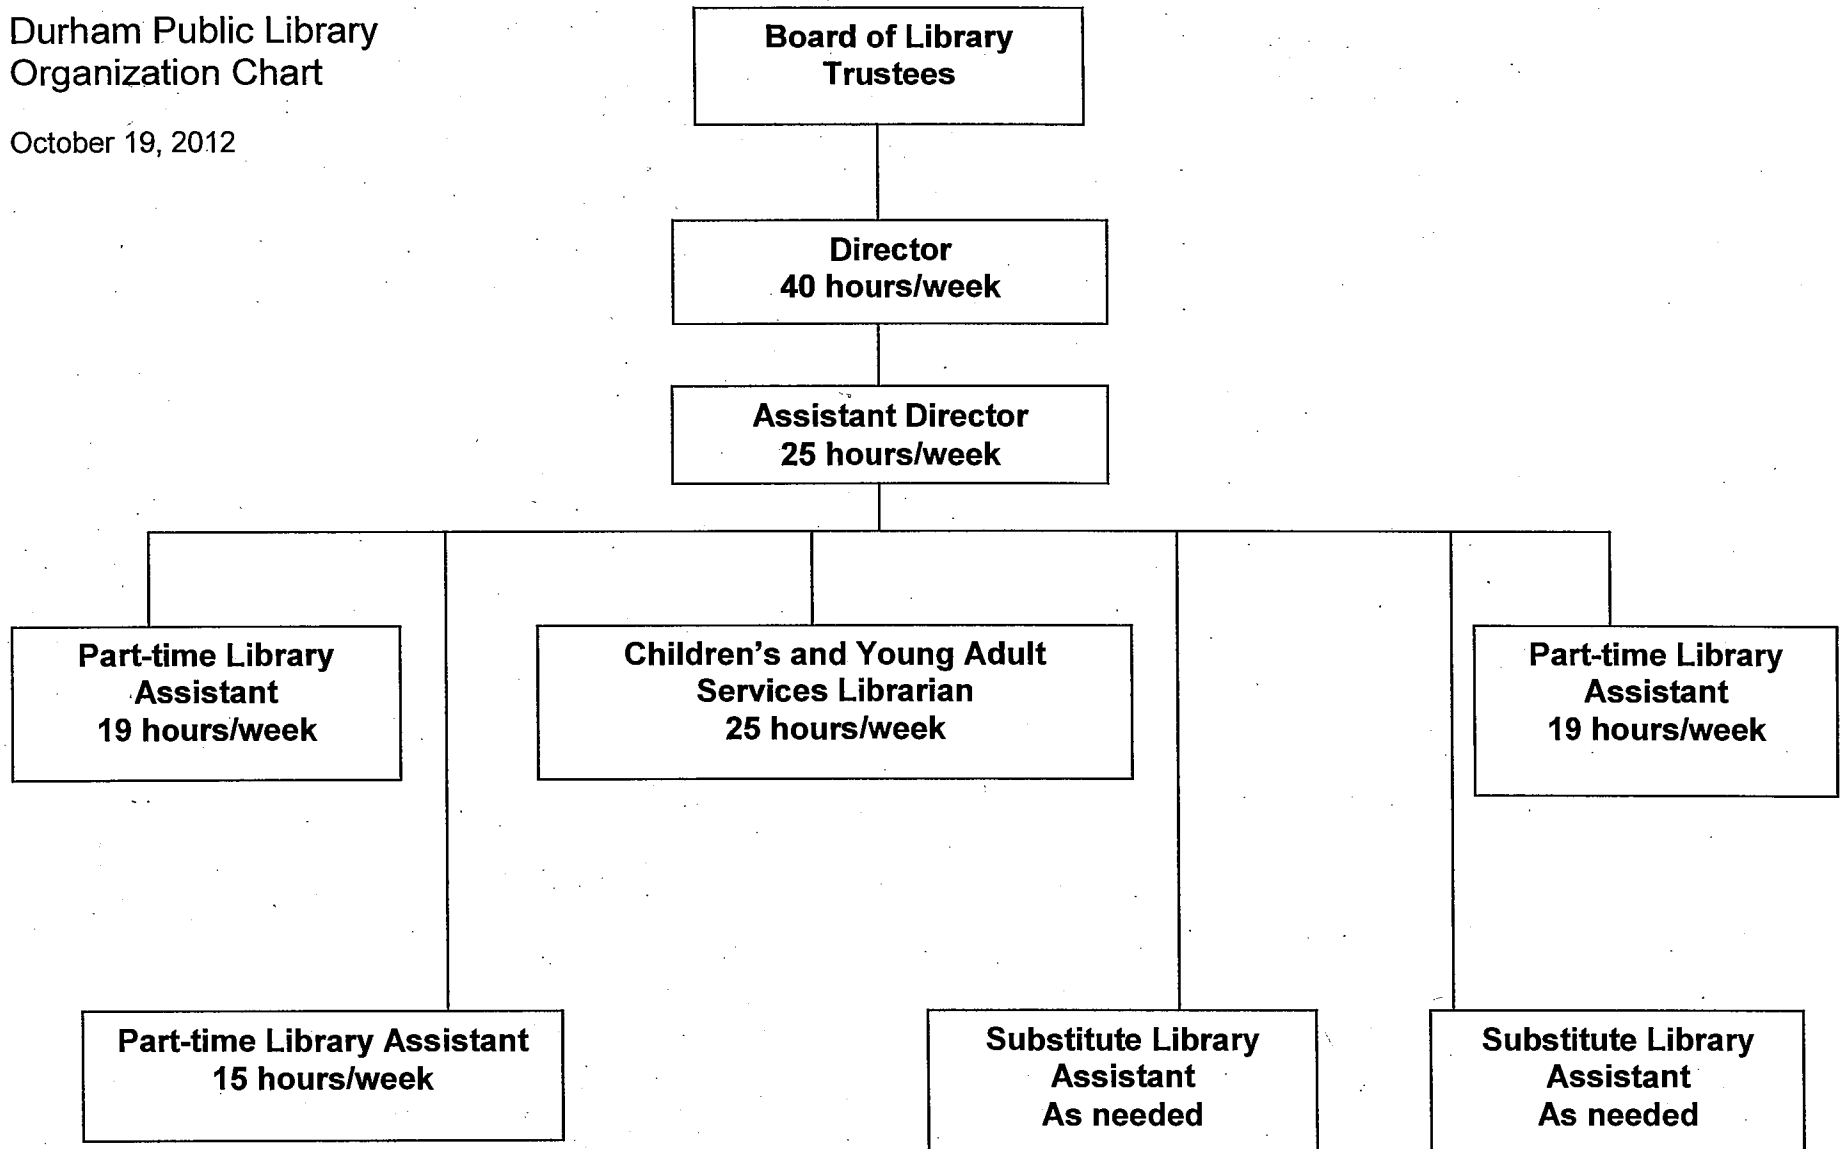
Durham Public Library
Organization Chart

October 19, 2012

Board of Library Trustees

Director
40 hours/week

Assistant Director
25 hours/week

Part-time Library Assistant
19 hours/week

Children's and Young Adult Services Librarian
25 hours/week

Part-time Library Assistant
19 hours/week

Part-time Library Assistant
15 hours/week

Substitute Library Assistant
As needed

Substitute Library Assistant
As needed